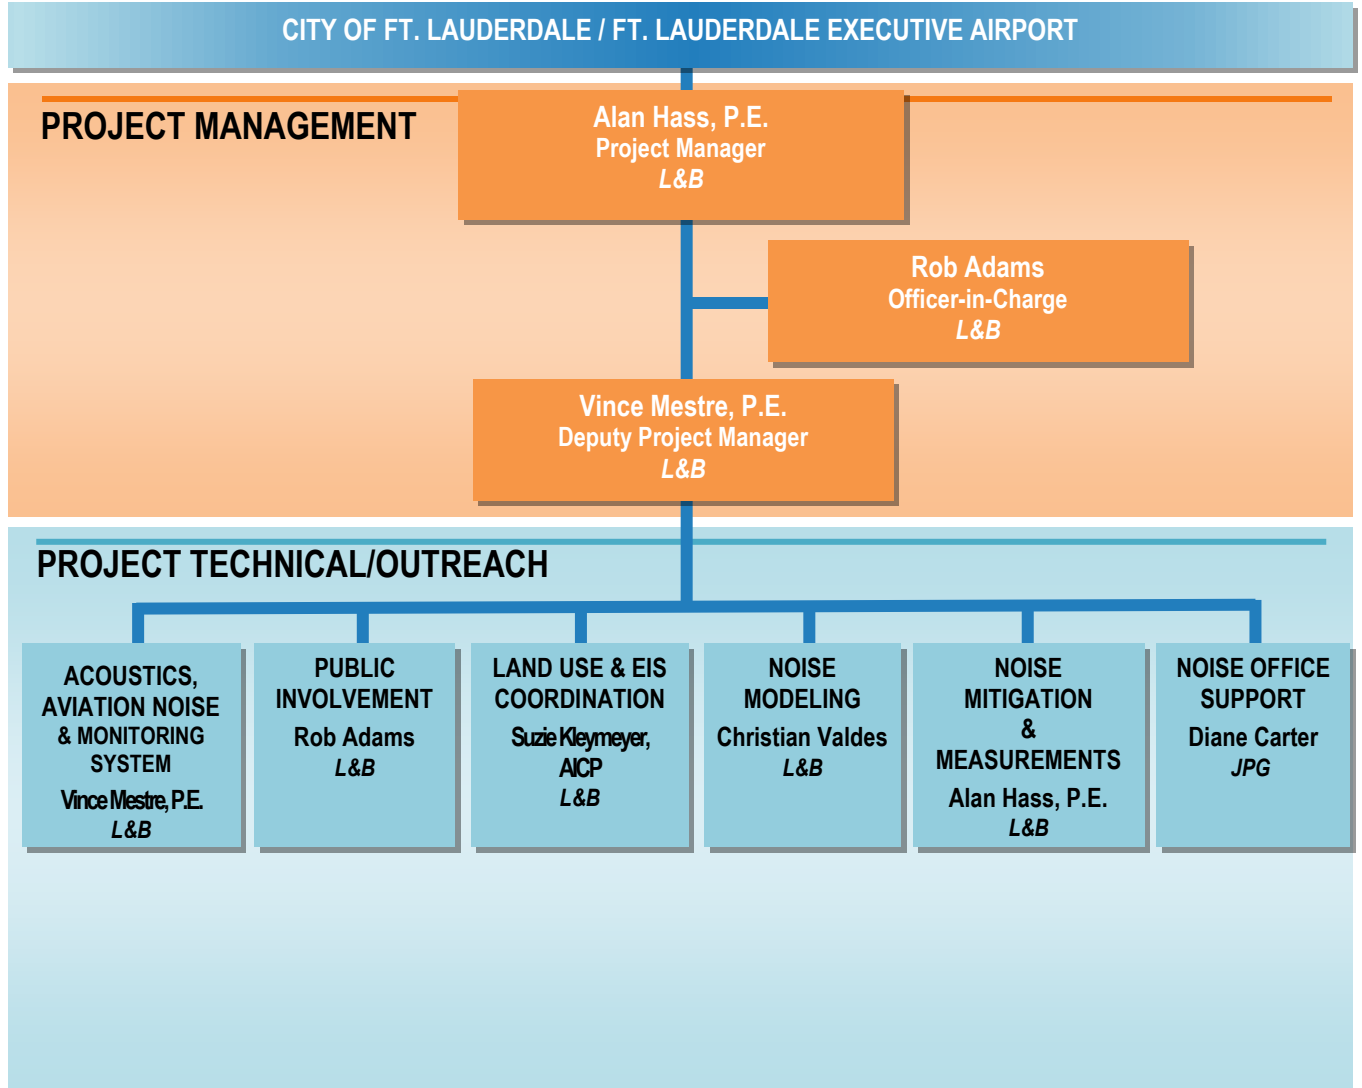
CITY OF FT. LAUDERDALE / FT. LAUDERDALE EXECUTIVE AIRPORT

PROJECT MANAGEMENT

Alan Hass, P.E.
Project Manager
L&B

Rob Adams
Officer-in-Charge
L&B

Vince Mestre, P.E.
Deputy Project Manager
L&B

PROJECT TECHNICAL/OUTREACH

ACOUSTICS, AVIATION NOISE & MONITORING SYSTEM
Vince Mestre, P.E.
L&B

PUBLIC INVOLVEMENT
Rob Adams
L&B

LAND USE & EIS COORDINATION
Suzie Kleymeyer, AICP
L&B

NOISE MODELING
Christian Valdes
L&B

NOISE MITIGATION & MEASUREMENTS
Alan Hass, P.E.
L&B

NOISE OFFICE SUPPORT
Diane Carter
JPG